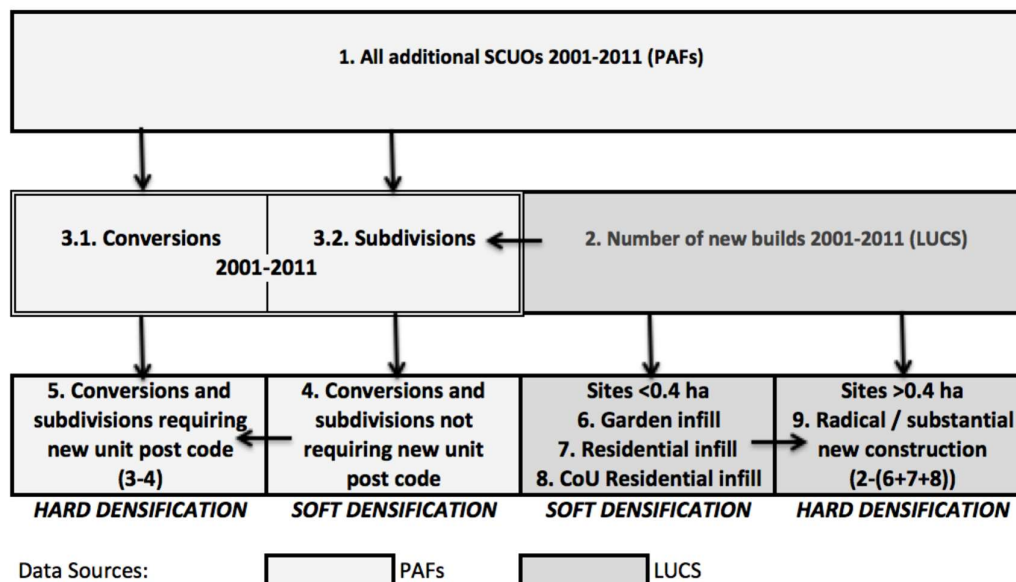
1. All additional SCUOs 2001-2011 (PAFs)

3.1. Conversions

3.2. Subdivisions

2001-2011

2. Number of new builds 2001-2011 (LUCS)

5. Conversions and subdivisions requiring new unit post code (3-4)

HARD DENSIFICATION

4. Conversions and subdivisions not requiring new unit post code

SOFT DENSIFICATION

Sites <0.4 ha
6. Garden infill
7. Residential infill
8. CoU Residential infill

SOFT DENSIFICATION

Sites >0.4 ha
9. Radical / substantial new construction (2-(6+7+8))

HARD DENSIFICATION

Data Sources:

PAFs

LUCS